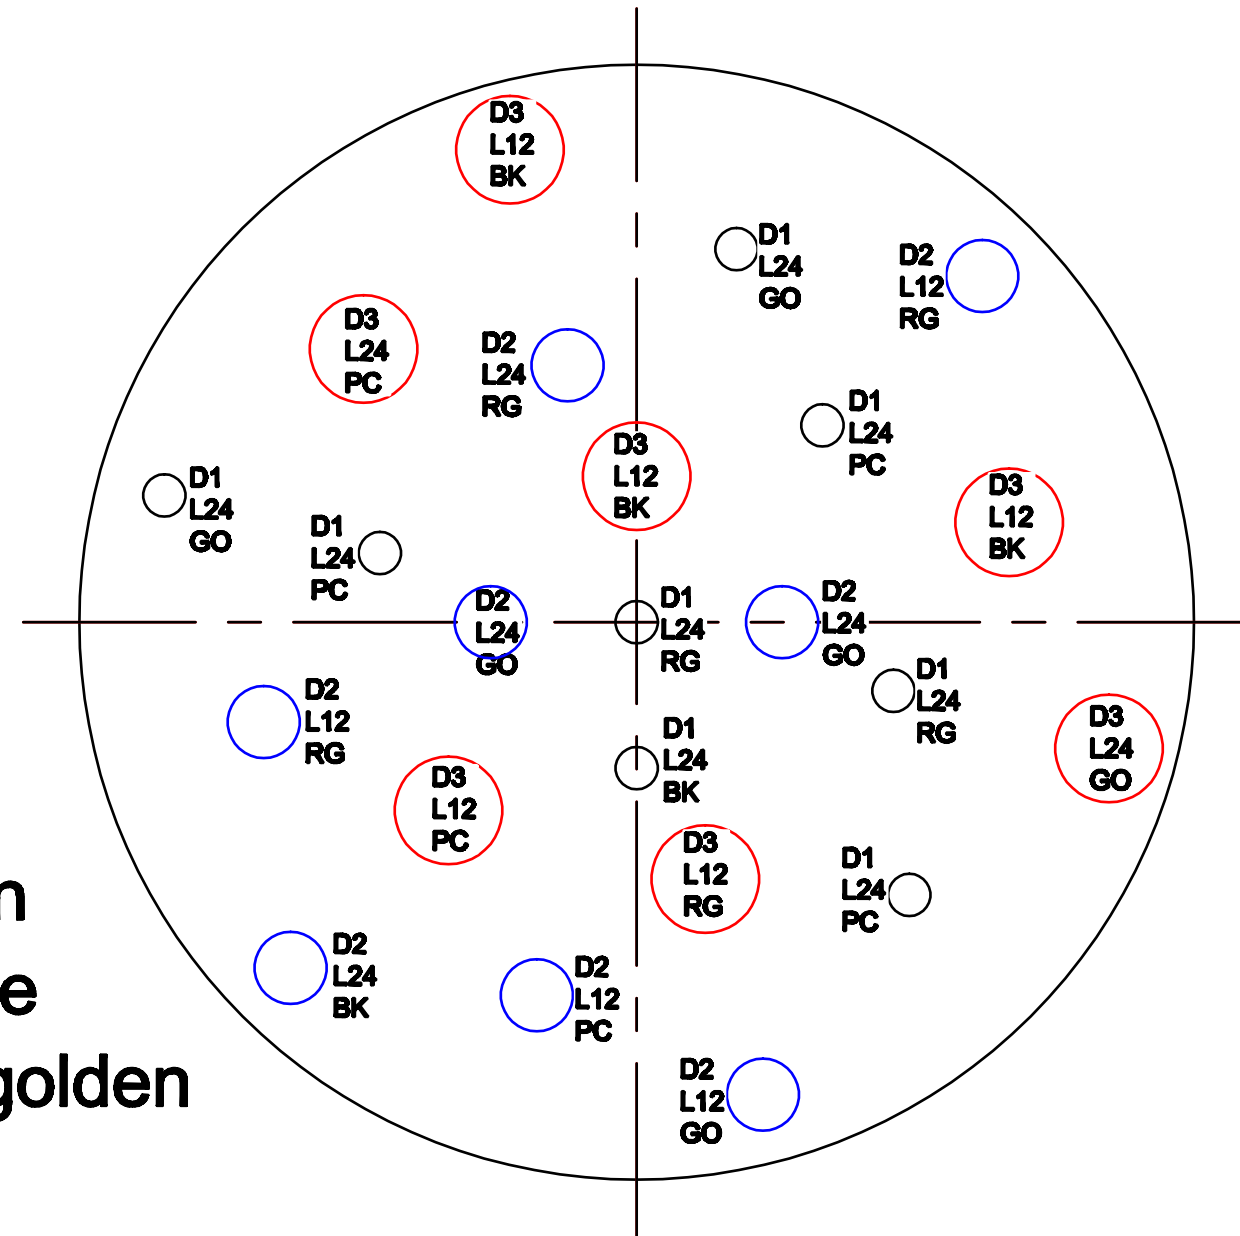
D3
L12
BK

D1
L24
GO

D2
L12
RG

D3
L24
PC

D2
L24
RG

D1
L24
PC

D3
L12
BK

D3
L12
BK

D1
L24
GO

D1
L24
PC

D2
L24
GO

D1
L24
RG

D2
L24
GO

D1
L24
RG

D2
L12
RG

D3
L24
GO

D1
L24
BK

D3
L12
PC

D3
L12
RG

D1
L24
PC

n
e
golden

D2
L24
BK

D2
L12
PC

D2
L12
GO